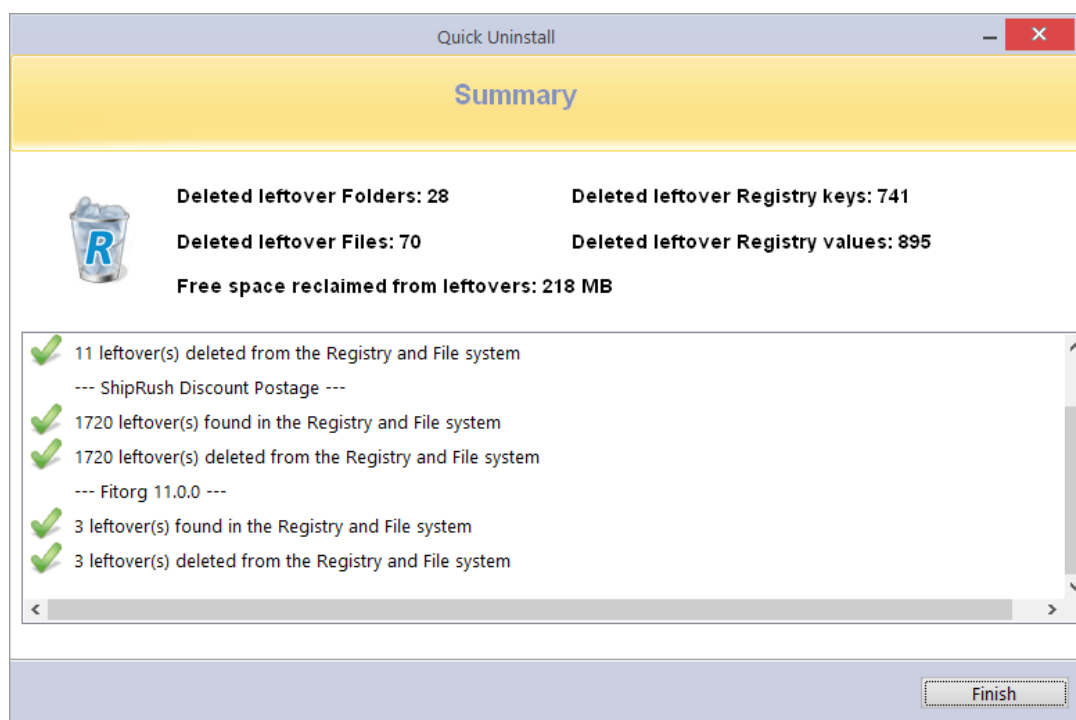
Quick Uninstall

Summary

Deleted leftover Folders: 28

Deleted leftover Registry keys: 741

Deleted leftover Files: 70

Deleted leftover Registry values: 895

Free space reclaimed from leftovers: 218 MB

11 leftover(s) deleted from the Registry and File system

--- ShipRush Discount Postage ---

1720 leftover(s) found in the Registry and File system

1720 leftover(s) deleted from the Registry and File system

--- Fitorg 11.0.0 ---

3 leftover(s) found in the Registry and File system

3 leftover(s) deleted from the Registry and File system

Finish